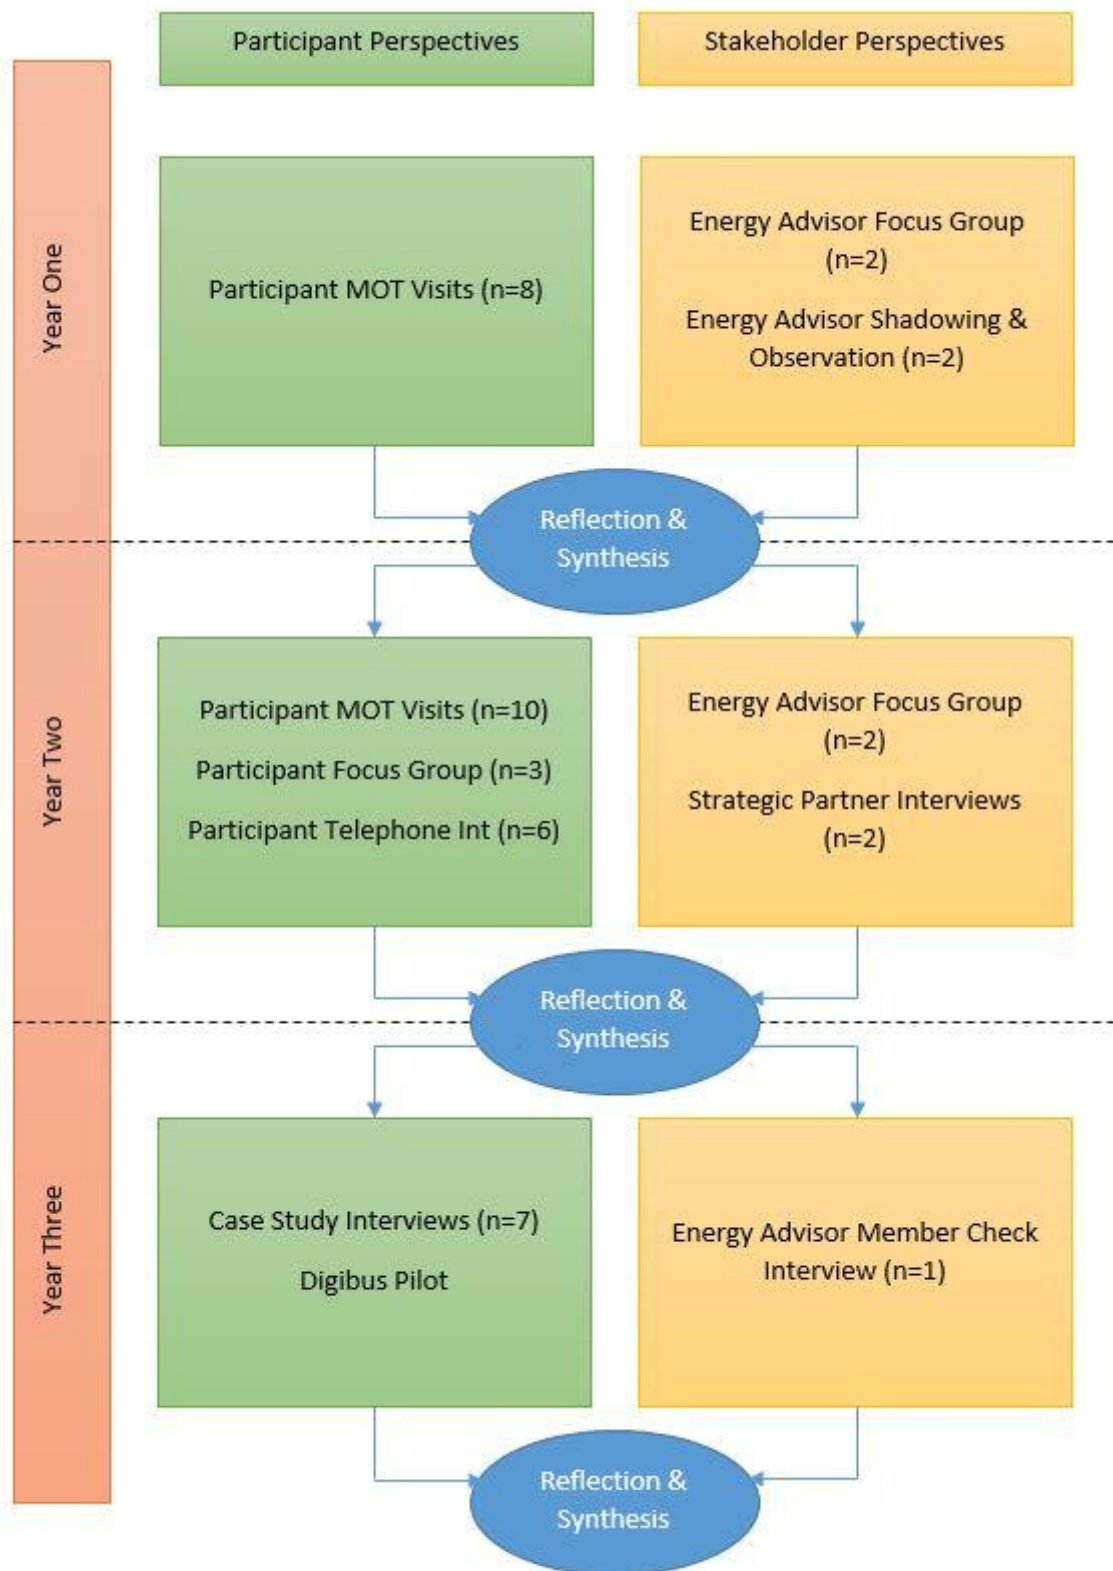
Participant Perspectives

Stakeholder Perspectives

Year One

Participant MOT Visits (n=8)

Energy Advisor Focus Group (n=2)

Energy Advisor Shadowing & Observation (n=2)

Reflection & Synthesis

Year Two

Participant MOT Visits (n=10)

Participant Focus Group (n=3)

Participant Telephone Int (n=6)

Energy Advisor Focus Group (n=2)

Strategic Partner Interviews (n=2)

Reflection & Synthesis

Year Three

Case Study Interviews (n=7)

Digibus Pilot

Energy Advisor Member Check Interview (n=1)

Reflection & Synthesis